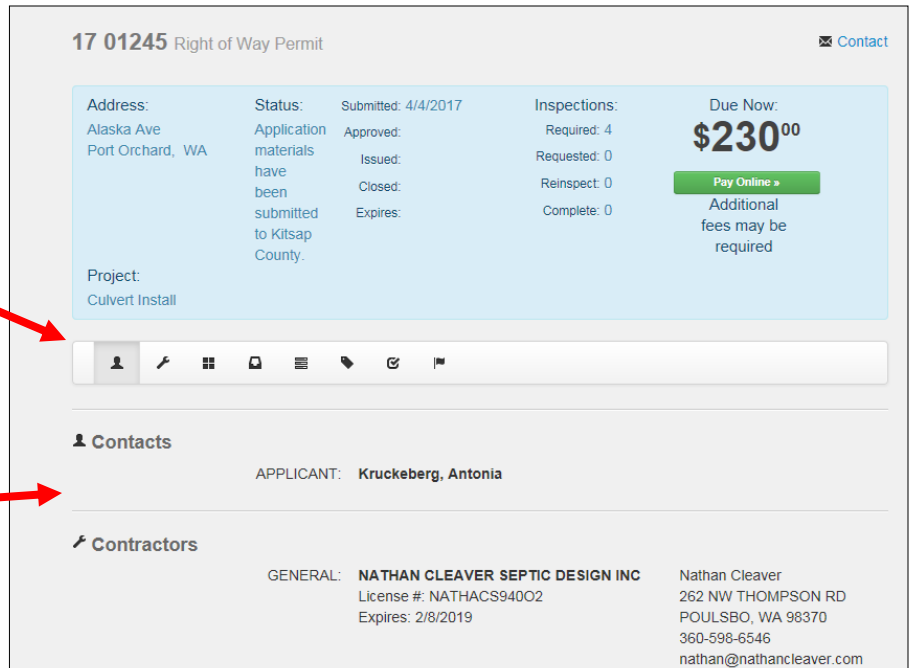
17 01245 Right of Way Permit

Contact

Address:
Alaska Ave
Port Orchard, WA

Status:
Application materials have been submitted to Kitsap County.

Submitted: 4/4/2017
Approved:
Issued:
Closed:
Expires:

Inspections:
Required: 4
Requested: 0
Reinspect: 0
Complete: 0

Due Now:
$230$^{00}$
Pay Online »
Additional fees may be required

Project:
Culvert Install

Contacts

APPLICANT: Kruckeberg, Antonia

Contractors

GENERAL: NATHAN CLEAVER SEPTIC DESIGN INC
License #: NATHACS940O2
Expires: 2/8/2019

Nathan Cleaver
262 NW THOMPSON RD
POULSBO, WA 98370
360-598-6546
nathan@nathancleaver.com